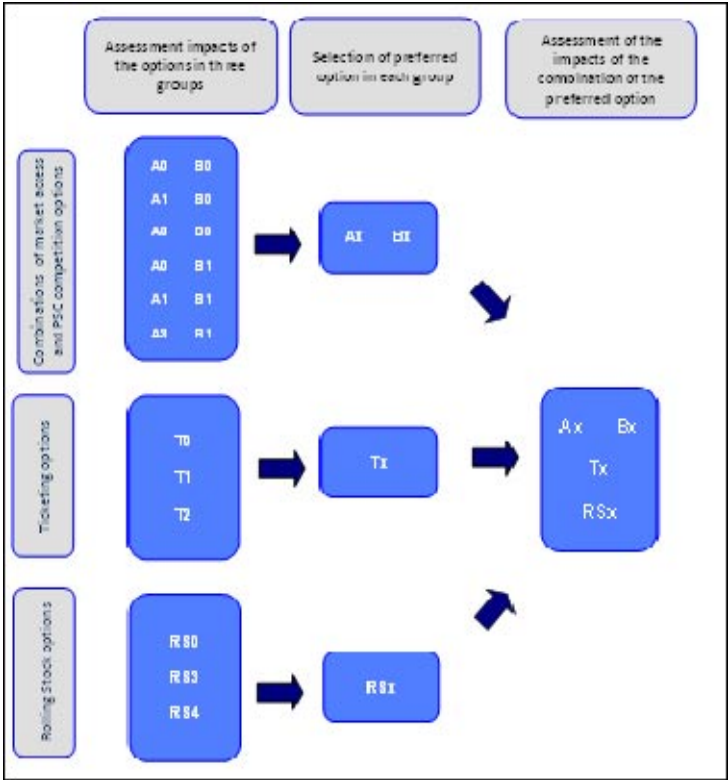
Assessment impacts of the options in three groups

Selection of preferred option in each group

Assessment of the impacts of the combination of the preferred option

Combinations of market access and PSC competition options

A0 B0
A1 B0
A2 B0
A0 B1
A1 B1
A2 B1

Ax Bx

Ticketing options

T0
T1
T2

Tx

Rolling Stock options

RS0
RS3
RS4

RSx

Ax Bx
Tx
RSx